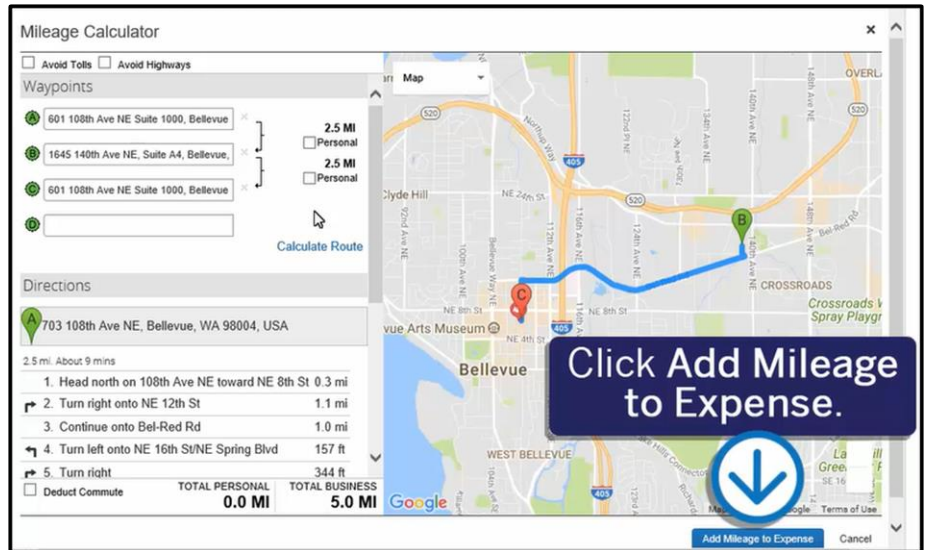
Mileage Calculator

×

Avoid Tolls Avoid Highways

Waypoints

A 601 108th Ave NE Suite 1000, Bellevue

B 1645 140th Ave NE, Suite A4, Bellevue,

C 601 108th Ave NE Suite 1000, Bellevue

D

2.5 MI
Personal

2.5 MI
Personal

Calculate Route

Directions

A 703 108th Ave NE, Bellevue, WA 98004, USA

2.5 mi. About 9 mins

1. Head north on 108th Ave NE toward NE 8th St 0.3 mi

2. Turn right onto NE 12th St 1.1 mi

3. Continue onto Bel-Red Rd 1.0 mi

4. Turn left onto NE 16th St/NE Spring Blvd 157 ft

5. Turn right 344 ft

Deduct Commute

TOTAL PERSONAL
0.0 MI

TOTAL BUSINESS
5.0 MI

Map

Clyde Hill

NE 24th St

Northup Way

NE 8th St

NE 4th St

vue Arts Museum

Bellevue

WEST BELLEVUE

CROSSROADS

Crossroads Spray Playgr

OVERL

Bel-Red Rd

520

405

112th Ave NE

116th Ave NE

124th Ave NE

140th Ave NE

148th Ave NE

Google

Terms of Use

Click Add Mileage to Expense.

Add Mileage to Expense

Cancel